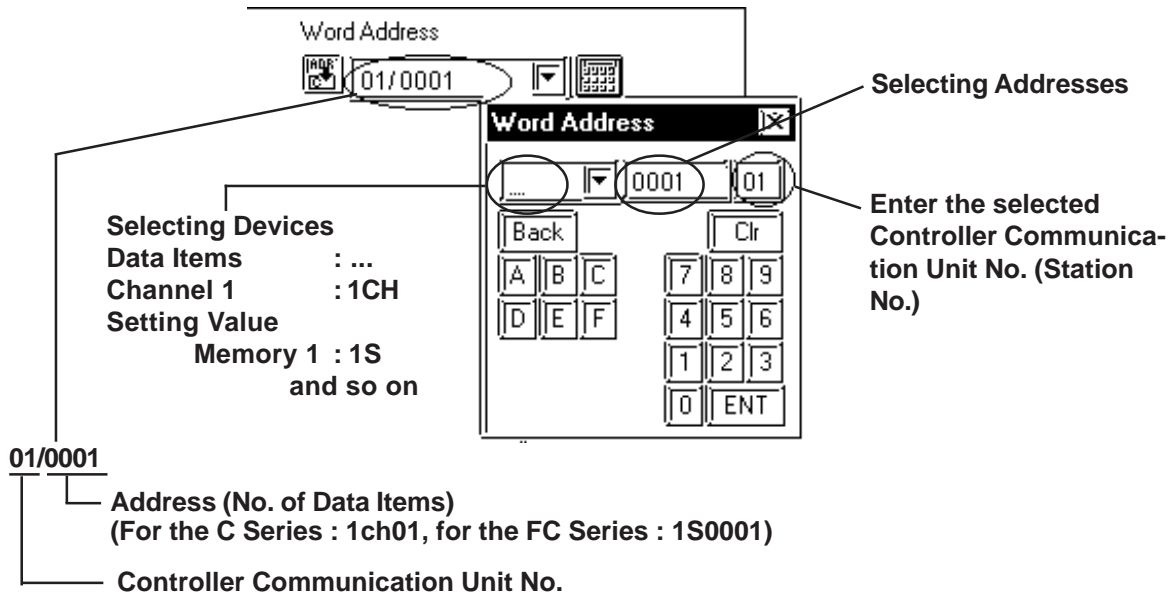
Word Address

01/0001

Word Address

.... 0001 01

Back Clr

A B C 7 8 9

D E F 4 5 6

1 2 3

0 ENT

Selecting Addresses

Selecting Devices
Data Items : ...
Channel 1 : 1CH
Setting Value
Memory 1 : 1S
and so on

Enter the selected Controller Communication Unit No. (Station No.)

01/0001

Address (No. of Data Items)
(For the C Series : 1ch01, for the FC Series : 1S0001)

Controller Communication Unit No.